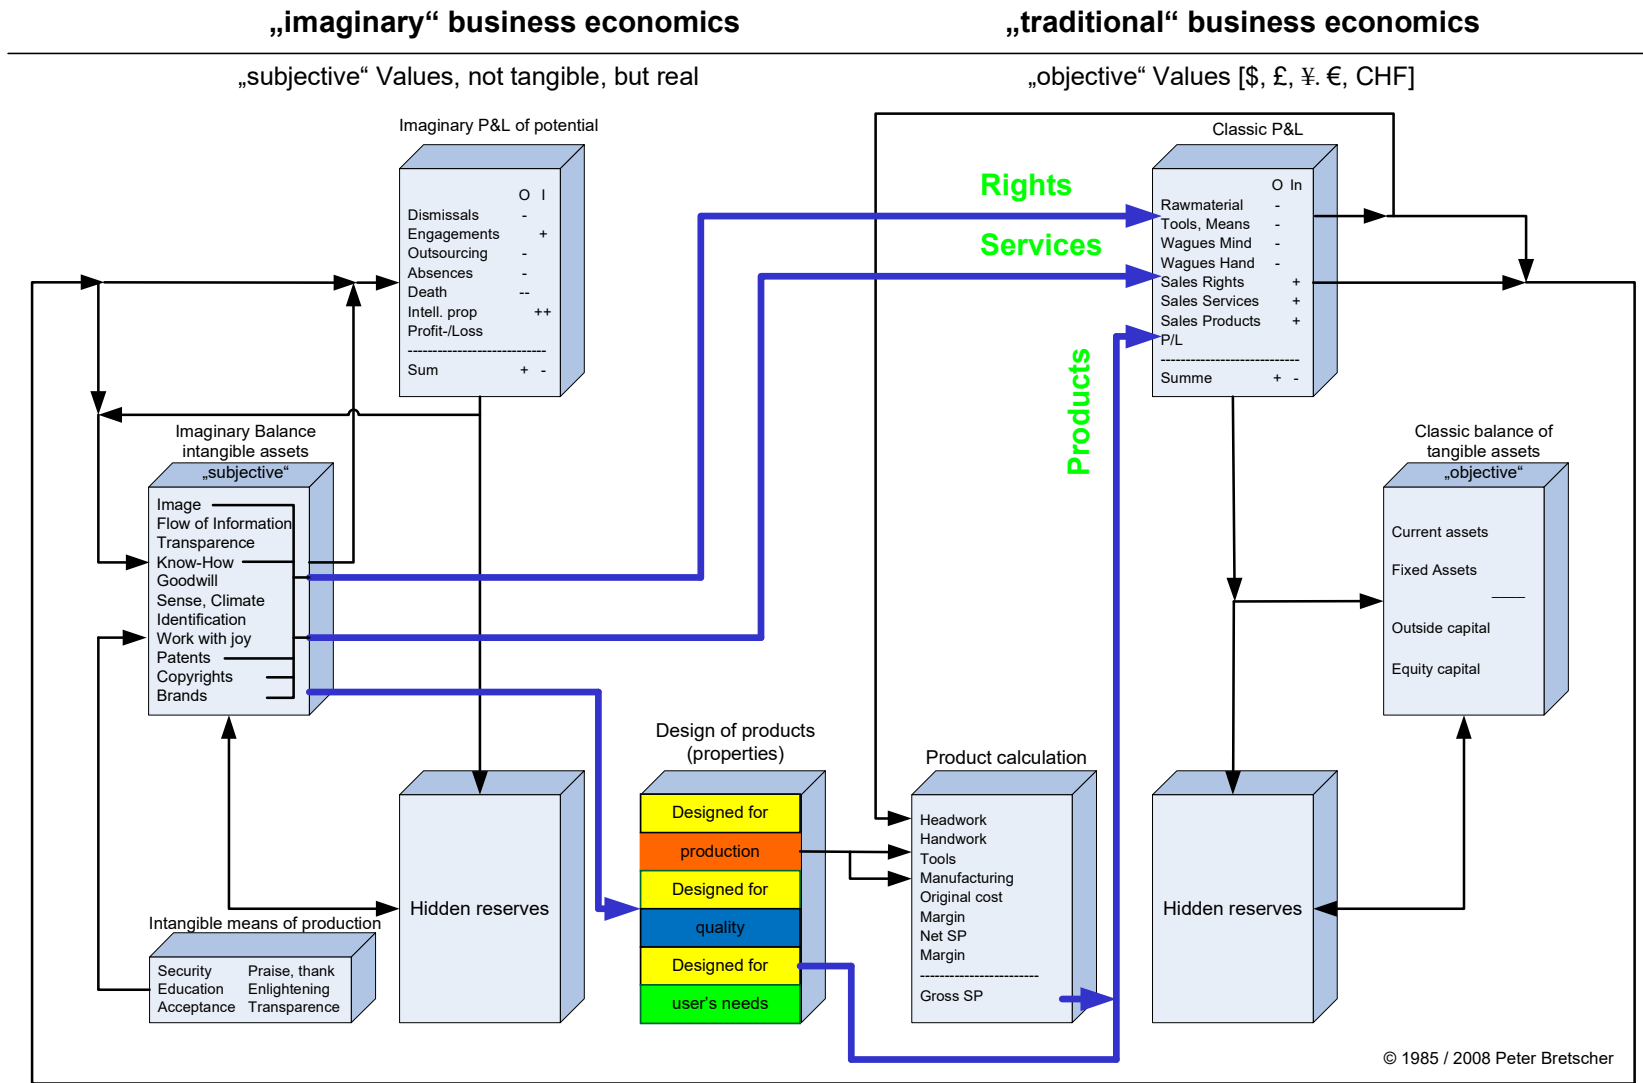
„imaginary“ business economics

„traditional“ business economics

„subjective“ Values, not tangible, but real

„objective“ Values [\$, £, ¥. €, CHF]

Imaginary P&L of potential

| | O | I |
|---|---|---|
| Dismissals | - | |
| Engagements | | + |
| Outsourcing | - | |
| Absences | - | |
| Death | -- | |
| Intell. prop | | ++ |
| Profit-/Loss | | |
| Sum | + | - |

Rights

Services

Products

Classic P&L

| | O | In |
|---|---|---|
| Rawmaterial | - | |
| Tools, Means | - | |
| Wagues Mind | - | |
| Wagues Hand | - | |
| Sales Rights | | + |
| Sales Services | | + |
| Sales Products | | + |
| P/L | | |
| Summe | + | - |

Imaginary Balance intangible assets „subjective“

Image
Flow of Information
Transparence
Know-How
Goodwill
Sense, Climate
Identification
Work with joy
Patents
Copyrights
Brands

Classic balance of tangible assets „objective“

Current assets
Fixed Assets
Outside capital
Equity capital

Design of products (properties)

Designed for
production
Designed for
quality
Designed for
user's needs

Product calculation

Headwork
Handwork
Tools
Manufacturing
Original cost
Margin
Net SP
Margin
Gross SP

Hidden reserves

Hidden reserves

Intangible means of production

Security
Education
Acceptance
Praise, thank
Enlightening
Transparence

© 1985 / 2008 Peter Bretscher